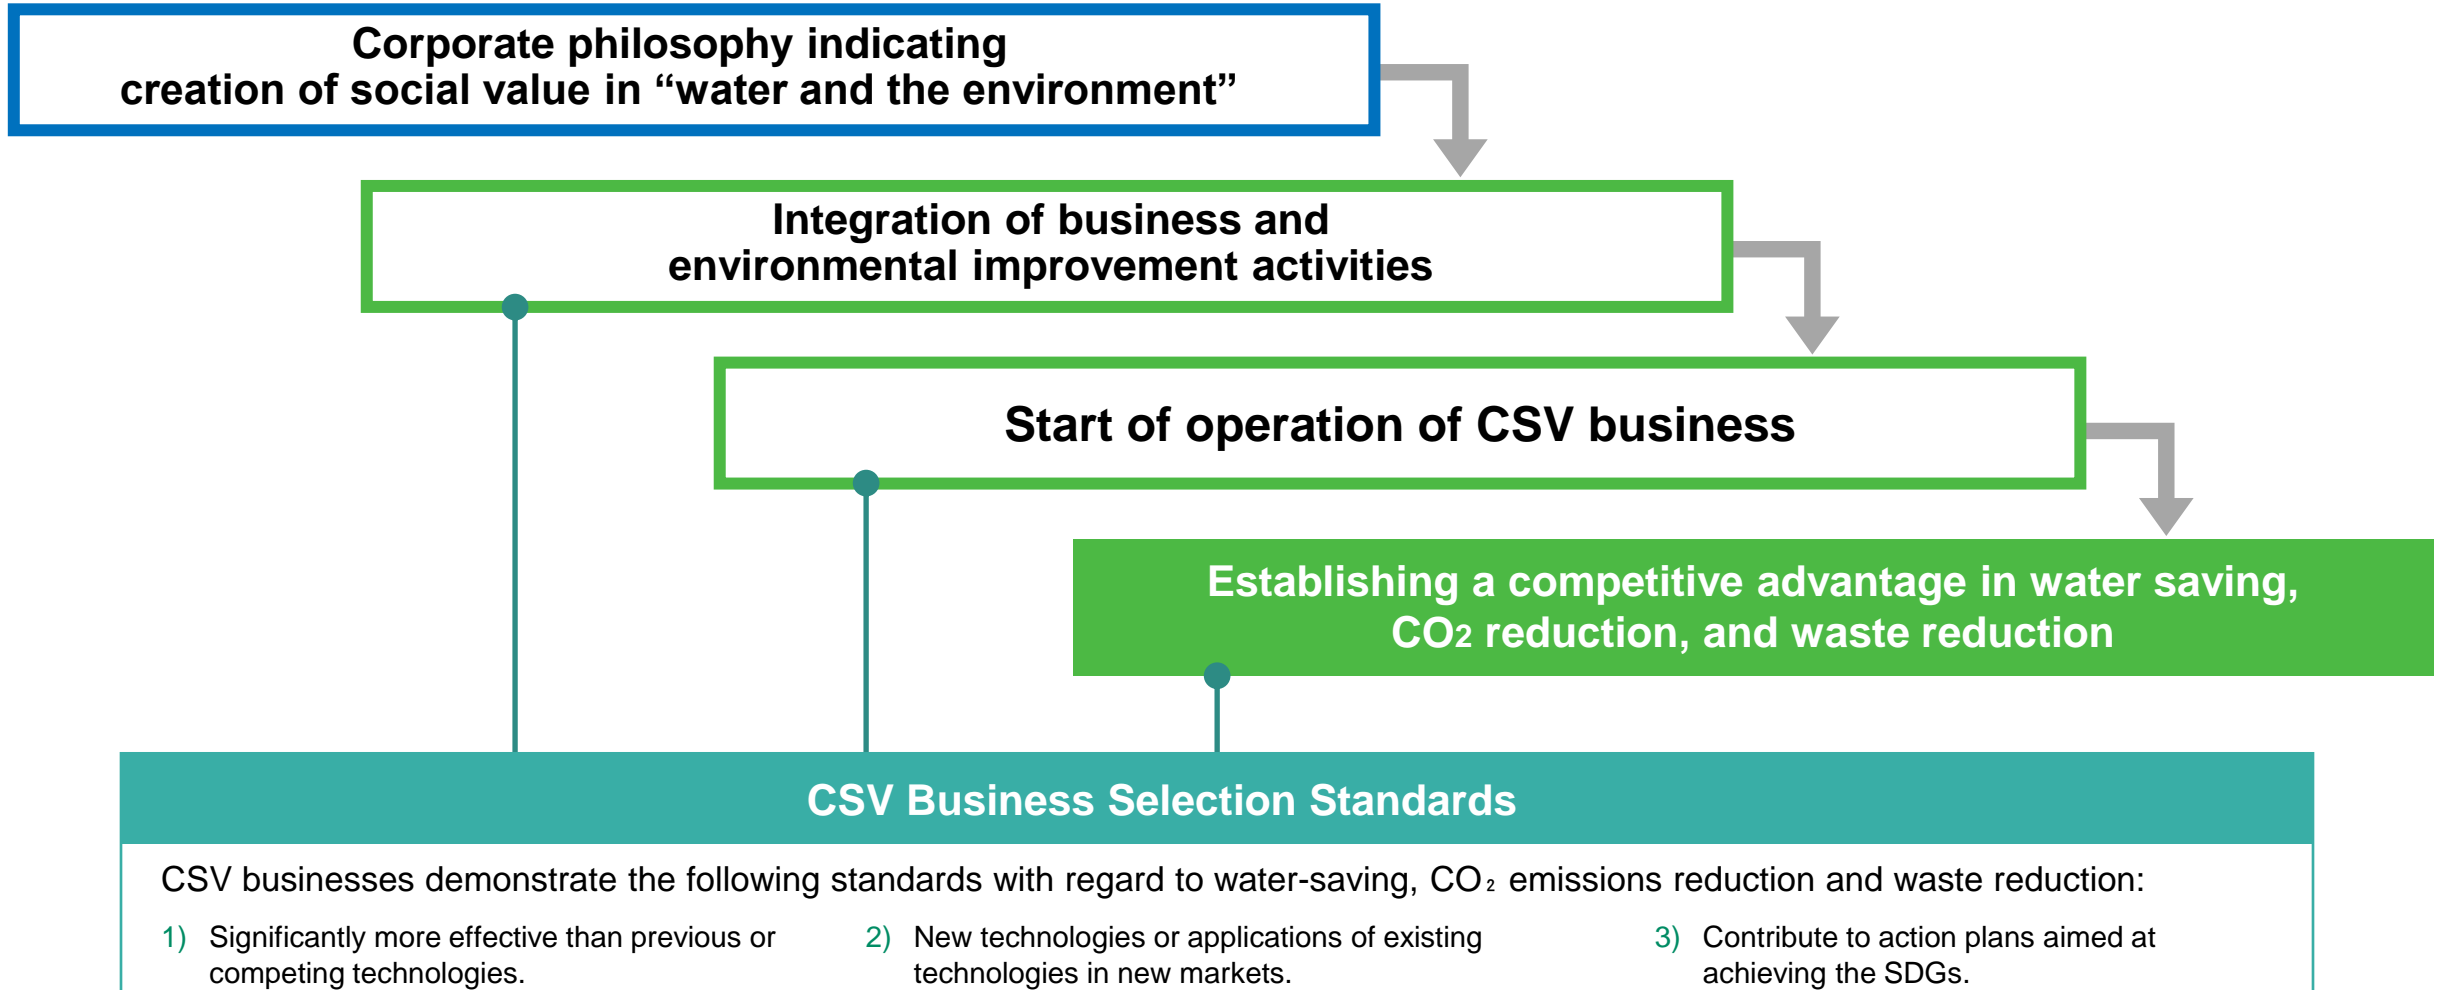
Corporate philosophy indicating creation of social value in “water and the environment”

Integration of business and environmental improvement activities

Start of operation of CSV business

Establishing a competitive advantage in water saving, $CO_2$ reduction, and waste reduction

CSV Business Selection Standards

CSV businesses demonstrate the following standards with regard to water-saving, $CO_2$ emissions reduction and waste reduction:

1) Significantly more effective than previous or competing technologies.

2) New technologies or applications of existing technologies in new markets.

3) Contribute to action plans aimed at achieving the SDGs.